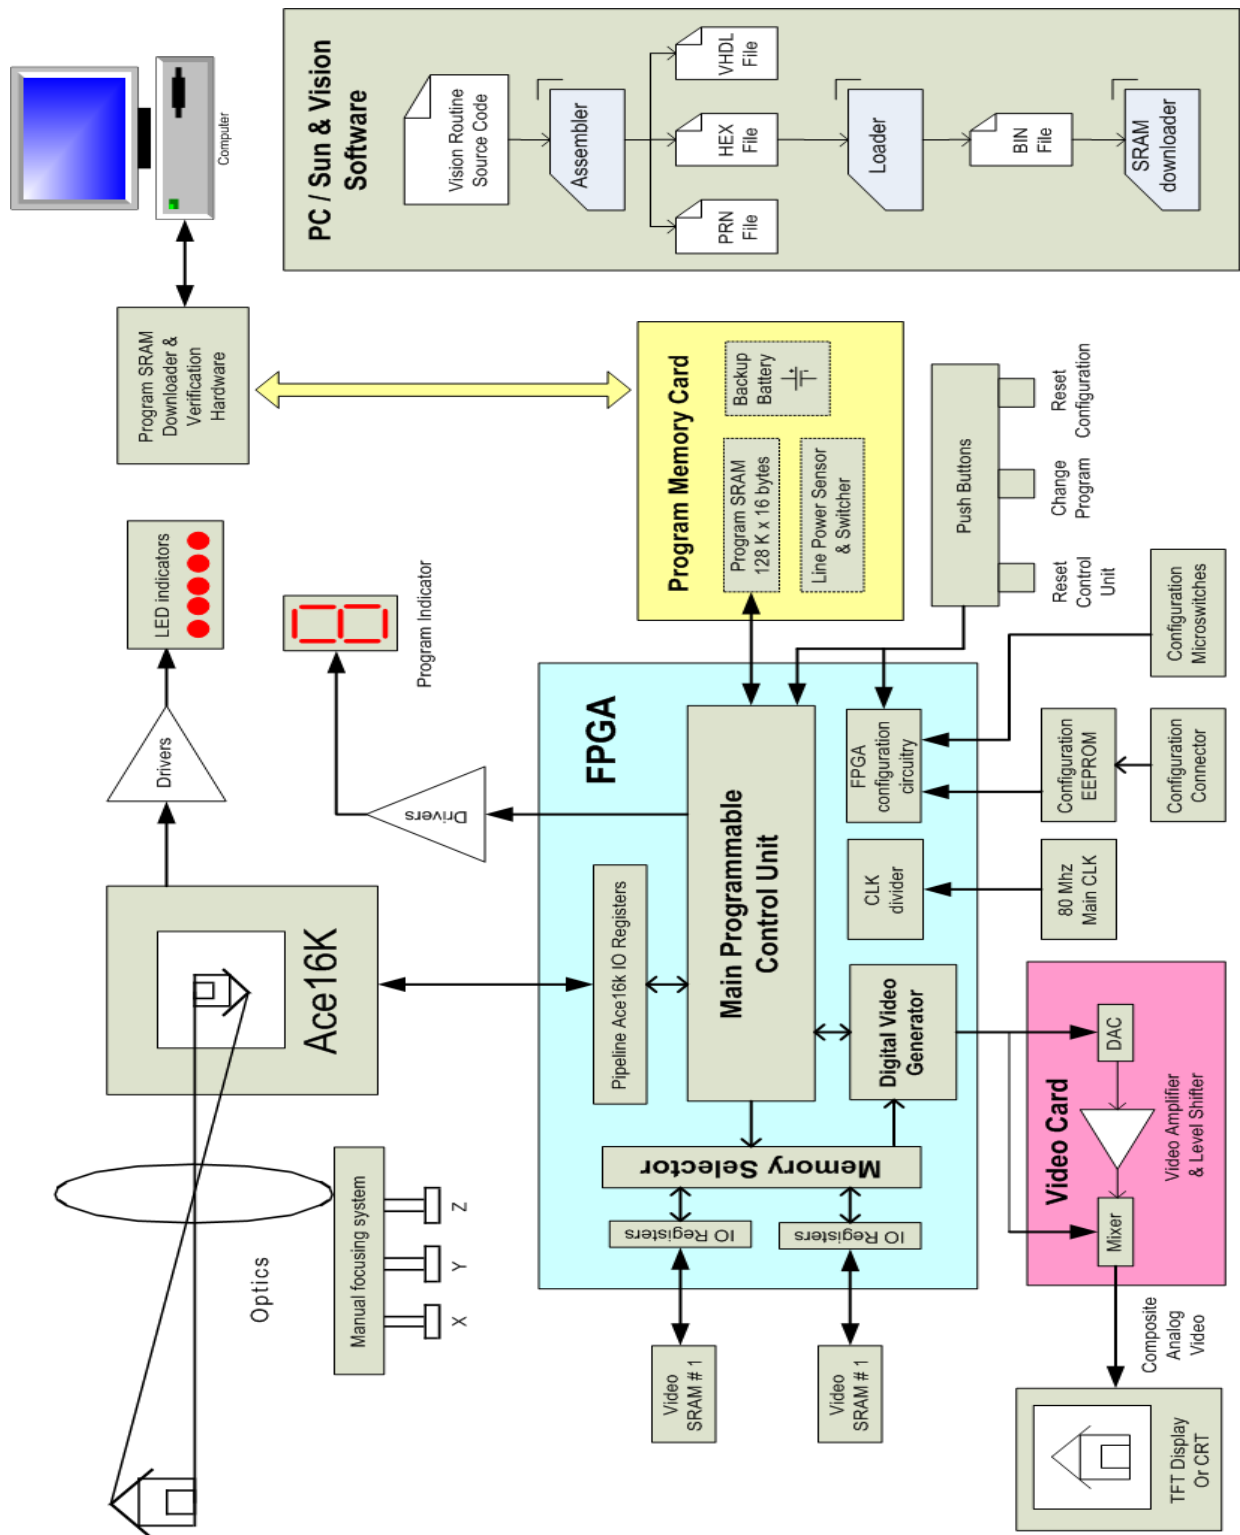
PC / Sun & Vision Software

Vision Routine Source Code

Assembler

VHDL File

HEX File

PRN File

Loader

BIN File

SRAM downloader

Computer

Program SRAM Downloader & Verification Hardware

Program Memory Card

Backup Battery

Program SRAM 128 K x 16 bytes

Line Power Sensor & Switcher

Push Buttons

Reset Configuration

Change Program

Reset Control Unit

Configuration Microswitches

LED indicators

Drivers

Program Indicator

Drivers

FPGA

Main Programmable Control Unit

FPGA configuration circuitry

Configuration EEPROM

Configuration Connector

CLK divider

80 Mhz Main CLK

Ace16K

Pipeline Ace16k IO Registers

Digital Video Generator

Video Card

DAC

Video Amplifier & Level Shifter

Mixer

Memory Selector

IO Registers

IO Registers

Manual focusing system

Z

Y

X

Optics

Video SRAM # 1

Video SRAM # 1

Composite Analog Video

TFT Display Or CRT